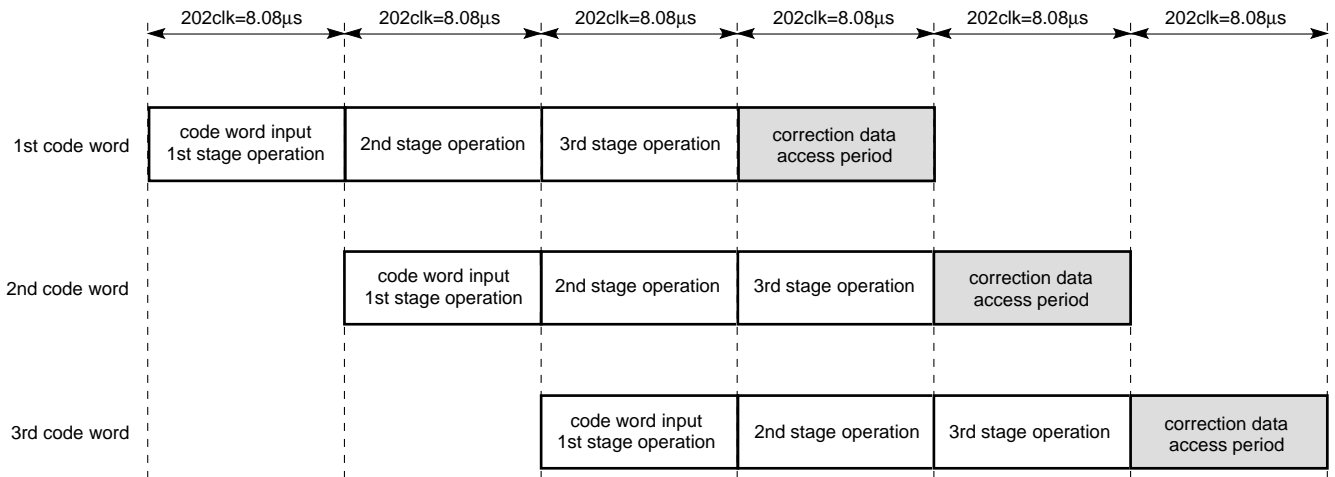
202clk=8.08μs

202clk=8.08μs

202clk=8.08μs

202clk=8.08μs

202clk=8.08μs

202clk=8.08μs

1st code word

code word input
1st stage operation

2nd stage operation

3rd stage operation

correction data
access period

2nd code word

code word input
1st stage operation

2nd stage operation

3rd stage operation

correction data
access period

3rd code word

code word input
1st stage operation

2nd stage operation

3rd stage operation

correction data
access period